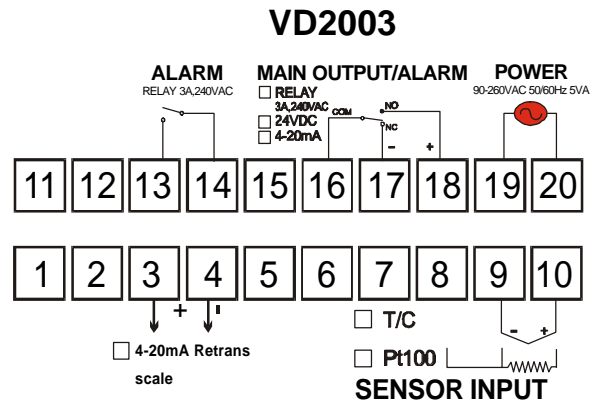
VD2003

ALARM
RELAY 3A,240VAC

MAIN OUTPUT/ALARM
☐ RELAY
3A,240VAC
☐ 24VDC
☐ 4-20mA

COM
NO
NC
-
+

POWER
90-260VAC 50/60Hz 5VA

11 12 13 14 15 16 17 18 19 20

1 2 3 4 5 6 7 8 9 10

+ -

☐ 4-20mA Retrans
scale

☐ T/C
☐ Pt100

- +

SENSOR INPUT